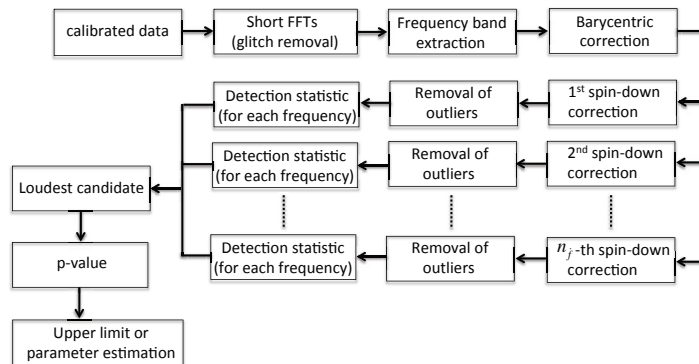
calibrated data

Short FFTs (glitch removal)

Frequency band extraction

Barycentric correction

Detection statistic (for each frequency)

Removal of outliers

1$^{st}$ spin-down correction

Detection statistic (for each frequency)

Removal of outliers

2$^{nd}$ spin-down correction

Loudest candidate

Detection statistic (for each frequency)

Removal of outliers

$n_j$-th spin-down correction

p-value

Upper limit or parameter estimation